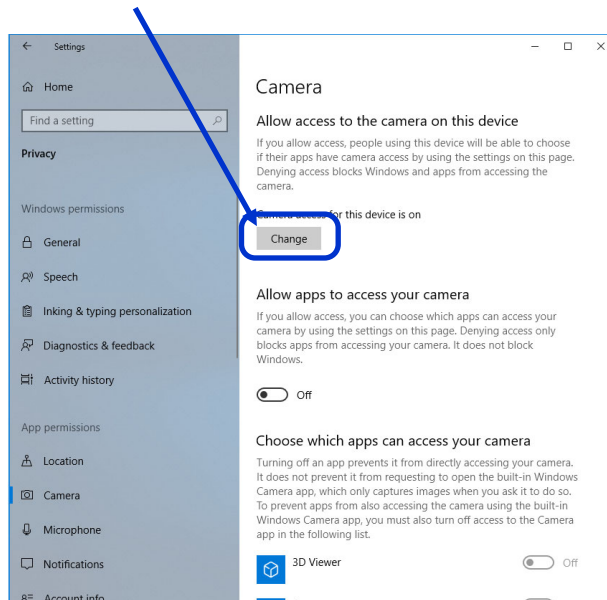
Settings

Home

Find a setting

Privacy

Windows permissions

General

Speech

Inking & typing personalization

Diagnostics & feedback

Activity history

App permissions

Location

Camera

Microphone

Notifications

Account info

Camera

Allow access to the camera on this device

If you allow access, people using this device will be able to choose if their apps have camera access by using the settings on this page. Denying access blocks Windows and apps from accessing the camera.

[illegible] for this device is on

Change

Allow apps to access your camera

If you allow access, you can choose which apps can access your camera by using the settings on this page. Denying access only blocks apps from accessing your camera. It does not block Windows.

Off

Choose which apps can access your camera

Turning off an app prevents it from directly accessing your camera. It does not prevent it from requesting to open the built-in Windows Camera app, which only captures images when you ask it to do so. To prevent apps from also accessing the camera using the built-in Windows Camera app, you must also turn off access to the Camera app in the following list.

3D Viewer

Off